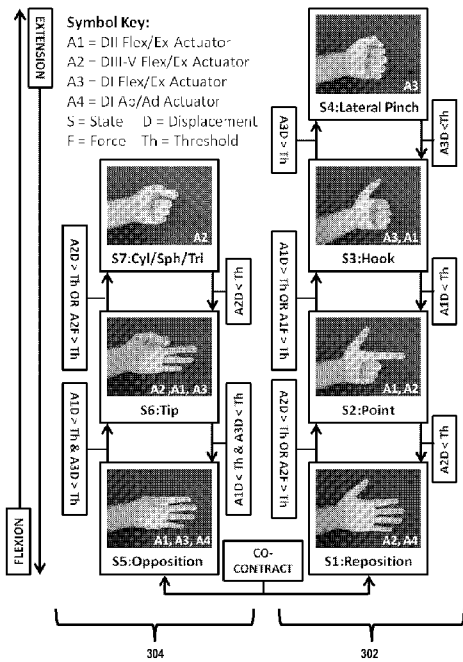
EXTENSION

Symbol Key:
A1 = DII Flex/Ex Actuator
A2 = DIII-V Flex/Ex Actuator
A3 = DI Flex/Ex Actuator
A4 = DI Ab/Ad Actuator
S = State D = Displacement
F = Force Th = Threshold

A3
S4:Lateral Pinch

A3D > Th
A3D < Th

A2
S7:Cyl/Sph/Tri

A2D > Th OR A2F > Th
A2D < Th

A3, A1
S3:Hook

A1D > Th OR A1F > Th
A1D < Th

A2 A1, A3
S6:Tip

A1D > Th & A3D > Th
A1D < Th & A3D < Th

A1, A2
S2:Point

A2D > Th OR A2F > Th
A2D < Th

A1, A3, A4
S5:Opposition

CO-CONTRACT

A2, A4
S1:Reposition

FLEXION

304

302